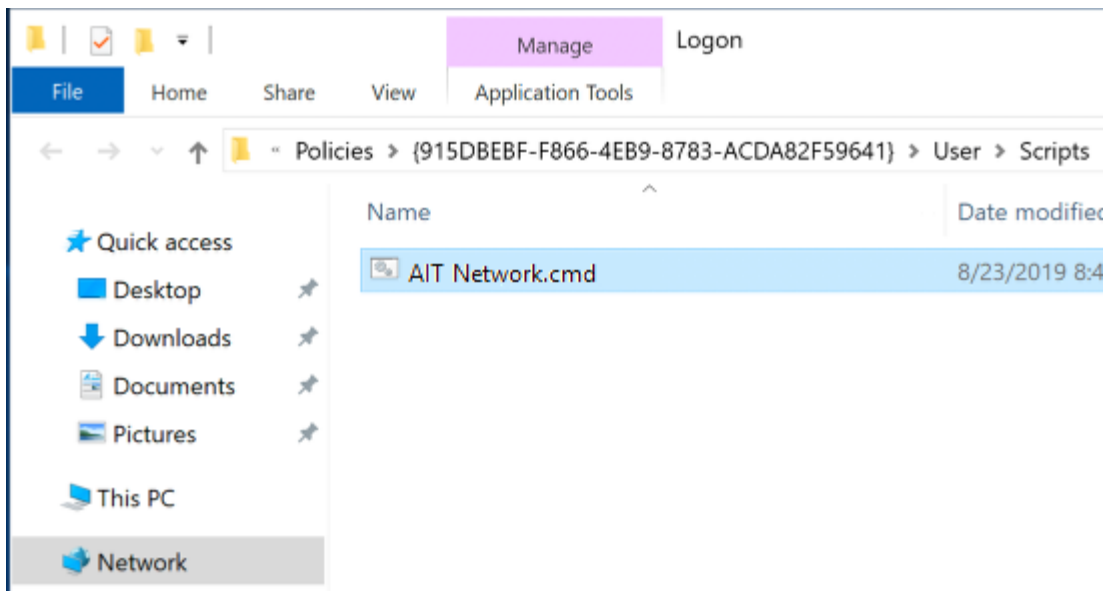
Manage
Logon

File
Home
Share
View
Application Tools

« Policies > {915DBEBF-F866-4EB9-8783-ACDA82F59641} > User > Scripts

Name
Date modified

Quick access
Desktop
Downloads
Documents
Pictures
This PC
Network

AIT Network.cmd
8/23/2019 8:4